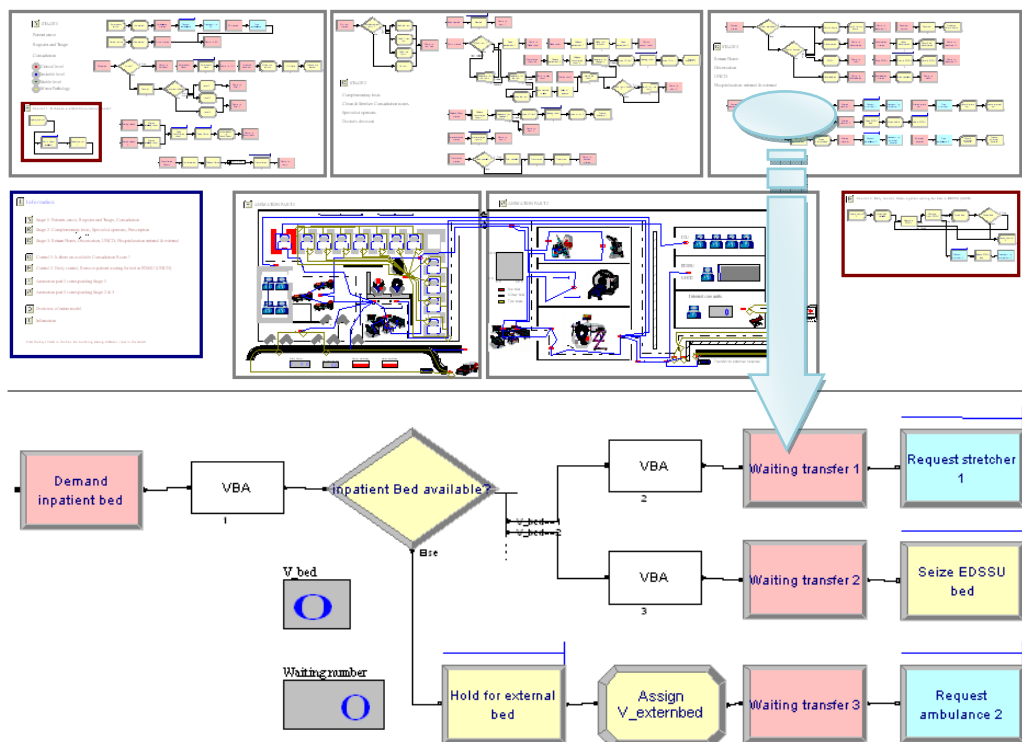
Demand inpatient bed

VBA

1

Inpatient Bed available?

V_bed==1

V_bed==2

Else

VBA

2

VBA

3

Waiting transfer 1

Request stretcher 1

Waiting transfer 2

Seize EDSSU bed

V_bed

0

Waiting number

0

Hold for external bed

Assign V_externbed

Waiting transfer 3

Request ambulance 2